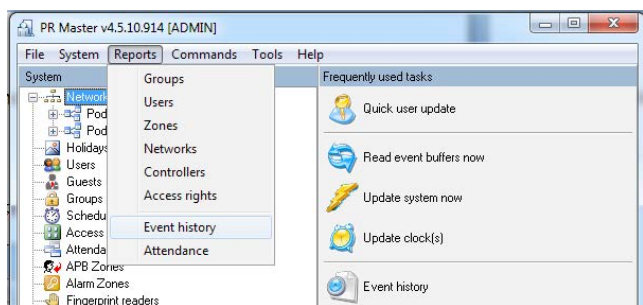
PR Master v4.5.10.914 [ADMIN]

File System Reports Commands Tools Help

System

Network
Pod
Pod
Holidays
Users
Guests
Groups
Schedu
Access
Attenda
APB Zones
Alarm Zones
Fingerprint readers

Groups
Users
Zones
Networks
Controllers
Access rights
Event history
Attendance

Frequently used tasks

Quick user update

Read event buffers now

Update system now

Update clock(s)

Event history